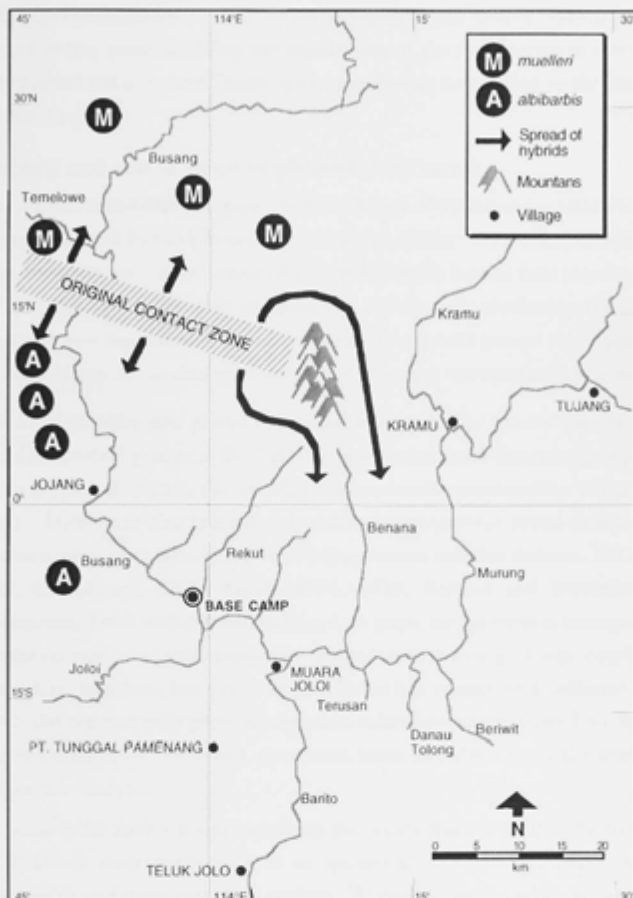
45'
114°E
15'
30'

M muelleri
A albibarbis
Spread of hybrids
Mountains
Village

30'N
M
Busang
M
Temelowe
M
M
ORIGINAL CONTACT ZONE
15'N
Kramu
A
A
A
TUJANG
KRAMU
JOJANG
0°
Benana
Rekut
A
Busang
Murung
BASE CAMP
Joloi
MUARA JOLOI
15'S
Terusan
Danau Tolong
Beriwit
PT. TUNGGAL PAMENANG
Barito
N
0 5 10 15 20
km
TELUK JOLO
45'
114°E
15'
30'